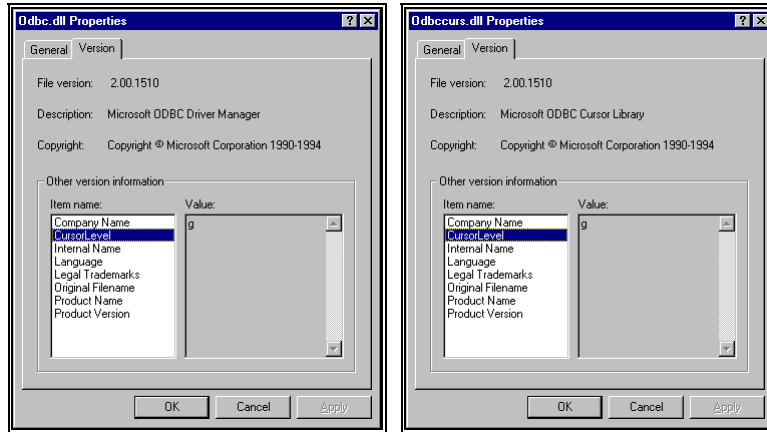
Odbc.dll Properties

?
X

General
Version

File version: 2.00.1510

Description: Microsoft ODBC Driver Manager

Copyright: Copyright © Microsoft Corporation 1990-1994

Other version information

Item name:
Company Name
CursorLevel
Internal Name
Language
Legal Trademarks
Original Filename
Product Name
Product Version

Value:
g

OK
Cancel
Apply

Odbccurs.dll Properties

?
X

General
Version

File version: 2.00.1510

Description: Microsoft ODBC Cursor Library

Copyright: Copyright © Microsoft Corporation 1990-1994

Other version information

Item name:
Company Name
CursorLevel
Internal Name
Language
Legal Trademarks
Original Filename
Product Name
Product Version

Value:
g

OK
Cancel
Apply